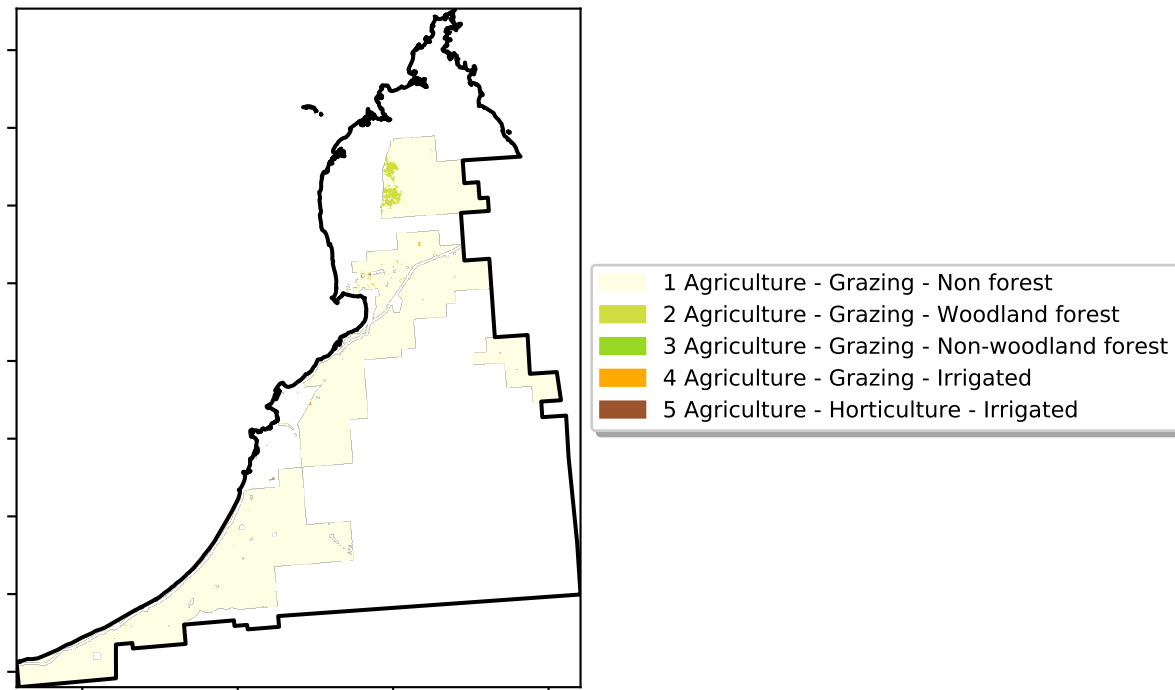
1 Agriculture - Grazing - Non forest
2 Agriculture - Grazing - Woodland forest
3 Agriculture - Grazing - Non-woodland forest
4 Agriculture - Grazing - Irrigated
5 Agriculture - Horticulture - Irrigated